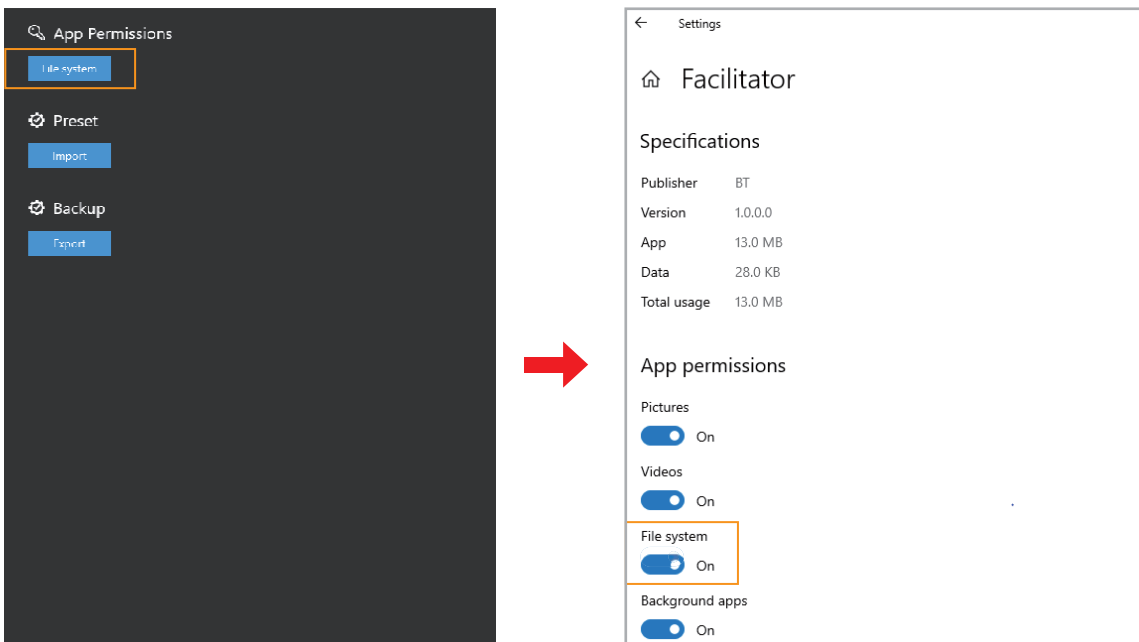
App Permissions

File system

Preset

Import

Backup

Export

Settings

Facilitator

Specifications

| | |
|---|---|
| Publisher | BT |
| Version | 1.0.0.0 |
| App | 13.0 MB |
| Data | 28.0 KB |
| Total usage | 13.0 MB |

App permissions

Pictures

On

Videos

On

File system

On

Background apps

On